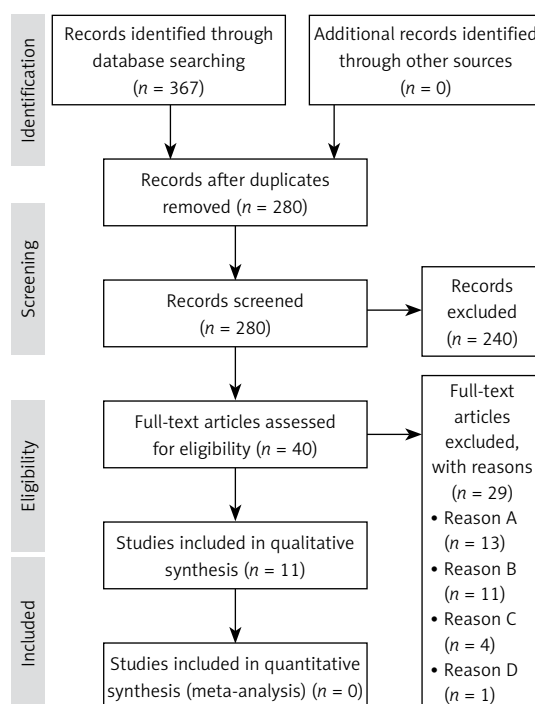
Identification

Records identified through database searching ($n$ = 367)

Additional records identified through other sources ($n$ = 0)

Records after duplicates removed ($n$ = 280)

Screening

Records screened ($n$ = 280)

Records excluded ($n$ = 240)

Eligibility

Full-text articles assessed for eligibility ($n$ = 40)

Full-text articles excluded, with reasons ($n$ = 29)
• Reason A ($n$ = 13)
• Reason B ($n$ = 11)
• Reason C ($n$ = 4)
• Reason D ($n$ = 1)

Included

Studies included in qualitative synthesis ($n$ = 11)

Studies included in quantitative synthesis (meta-analysis) ($n$ = 0)